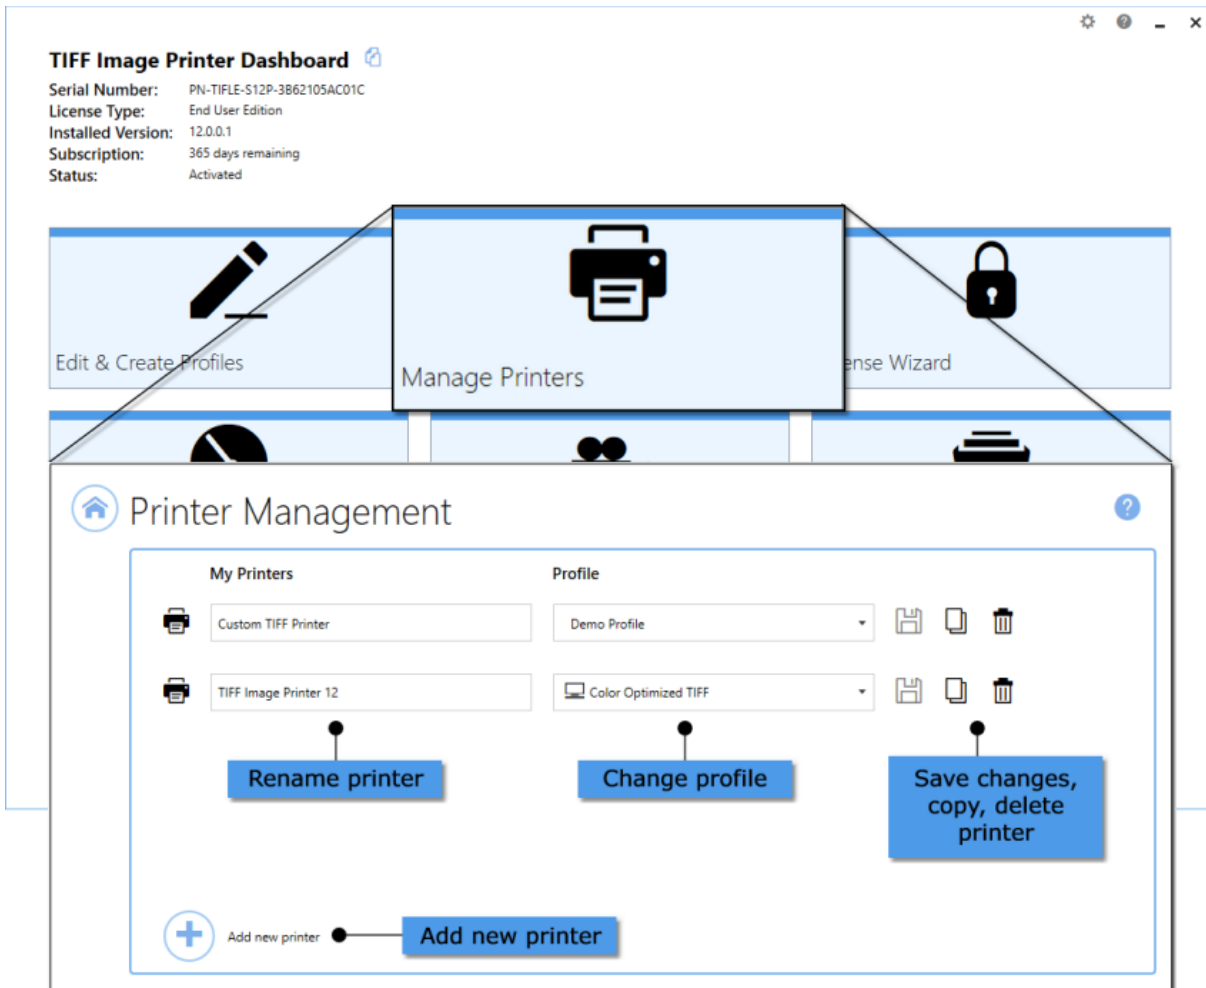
TIFF Image Printer Dashboard

Serial Number: PN-TIFLE-S12P-3B62105AC01C
License Type: End User Edition
Installed Version: 12.0.0.1
Subscription: 365 days remaining
Status: Activated

Edit & Create Profiles

Manage Printers

ense Wizard

Printer Management

My Printers

Profile

Custom TIFF Printer

Demo Profile

TIFF Image Printer 12

Color Optimized TIFF

Rename printer

Change profile

Save changes, copy, delete printer

Add new printer

Add new printer